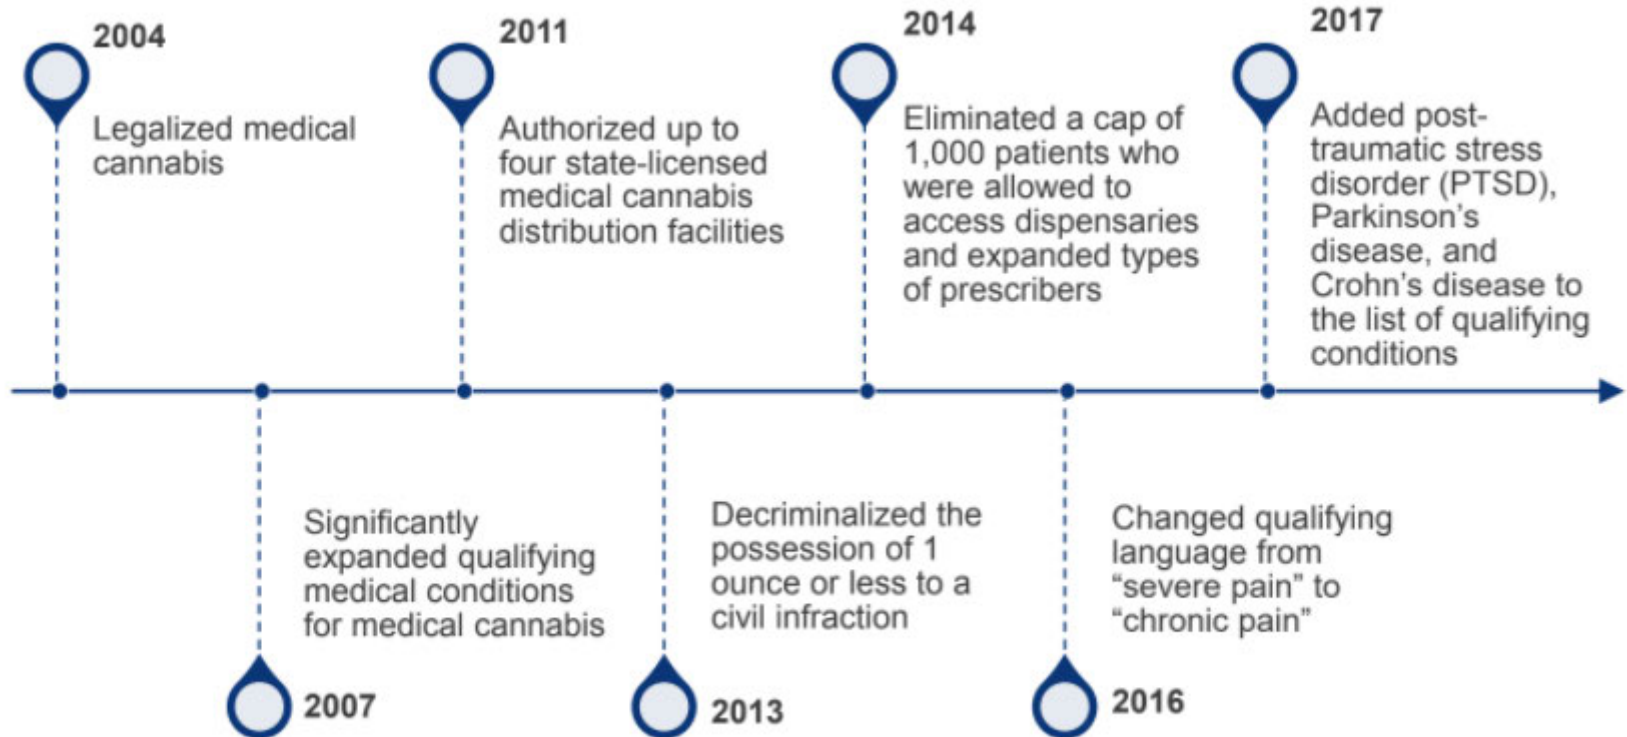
2004
Legalized medical cannabis

2007
Significantly expanded qualifying medical conditions for medical cannabis

2011
Authorized up to four state-licensed medical cannabis distribution facilities

2013
Decriminalized the possession of 1 ounce or less to a civil infraction

2014
Eliminated a cap of 1,000 patients who were allowed to access dispensaries and expanded types of prescribers

2016
Changed qualifying language from “severe pain” to “chronic pain”

2017
Added post-traumatic stress disorder (PTSD), Parkinson’s disease, and Crohn’s disease to the list of qualifying conditions